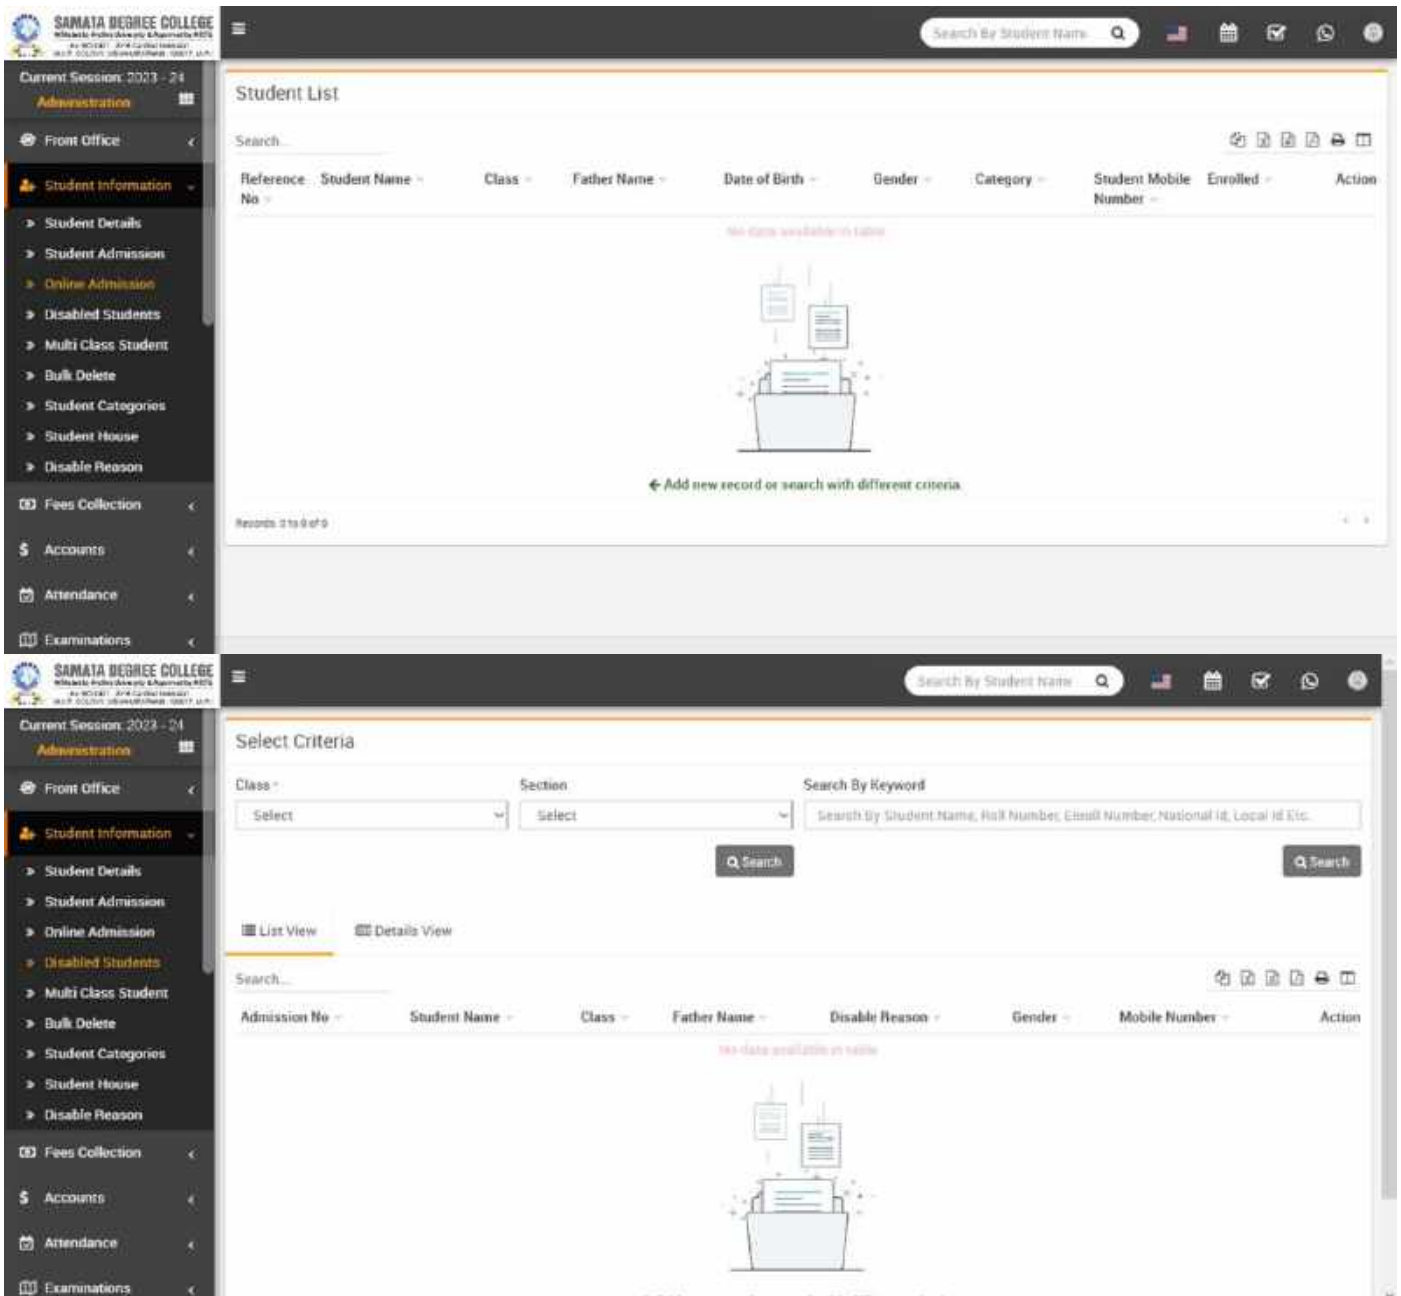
SAMATA DEGREE COLLEGE
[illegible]

Search By Student Name

Current Session: 2023 - 24
Administration

Front Office
Student Information
Student Details
Student Admission
Online Admission
Disabled Students
Multi Class Student
Bulk Delete
Student Categories
Student House
Disable Reason
Fees Collection
Accounts
Attendance
Examinations

Student List

Search...

| Reference No | Student Name | Class | Father Name | Date of Birth | Gender | Category | Student Mobile Number | Enrolled | Action |
|---|---|---|---|---|---|---|---|---|---|

No data available in table

← Add new record or search with different criteria

Records: 0 to 0 of 0

SAMATA DEGREE COLLEGE
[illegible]

Search By Student Name

Current Session: 2023 - 24
Administration

Front Office
Student Information
Student Details
Student Admission
Online Admission
Disabled Students
Multi Class Student
Bulk Delete
Student Categories
Student House
Disable Reason
Fees Collection
Accounts
Attendance
Examinations

Select Criteria

Class *
Select
Section
Select
Search By Keyword
Search By Student Name, Roll Number, Enroll Number, National Id, Local Id Etc.

Search
Search

List View
Details View

Search...

| Admission No | Student Name | Class | Father Name | Disable Reason | Gender | Mobile Number | Action |
|---|---|---|---|---|---|---|---|

No data available in table